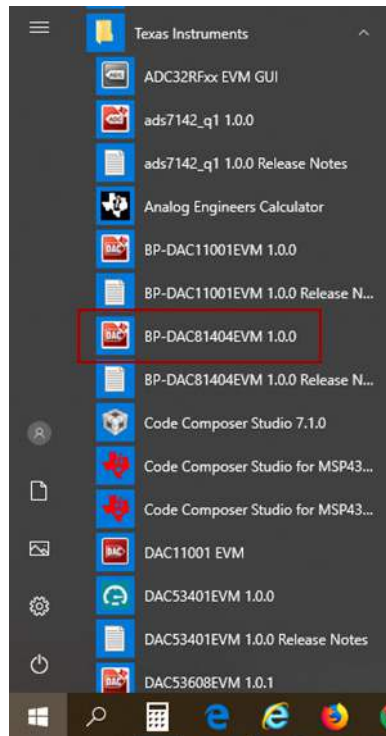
Texas Instruments

ADC32RFxx EVM GUI

ads7142_q1 1.0.0

ads7142_q1 1.0.0 Release Notes

Analog Engineers Calculator

BP-DAC11001EVM 1.0.0

BP-DAC11001EVM 1.0.0 Release N...

BP-DAC81404EVM 1.0.0

BP-DAC81404EVM 1.0.0 Release N...

Code Composer Studio 7.1.0

Code Composer Studio for MSP43...

Code Composer Studio for MSP43...

DAC11001 EVM

DAC53401EVM 1.0.0

DAC53401EVM 1.0.0 Release Notes

DAC53608EVM 1.0.1